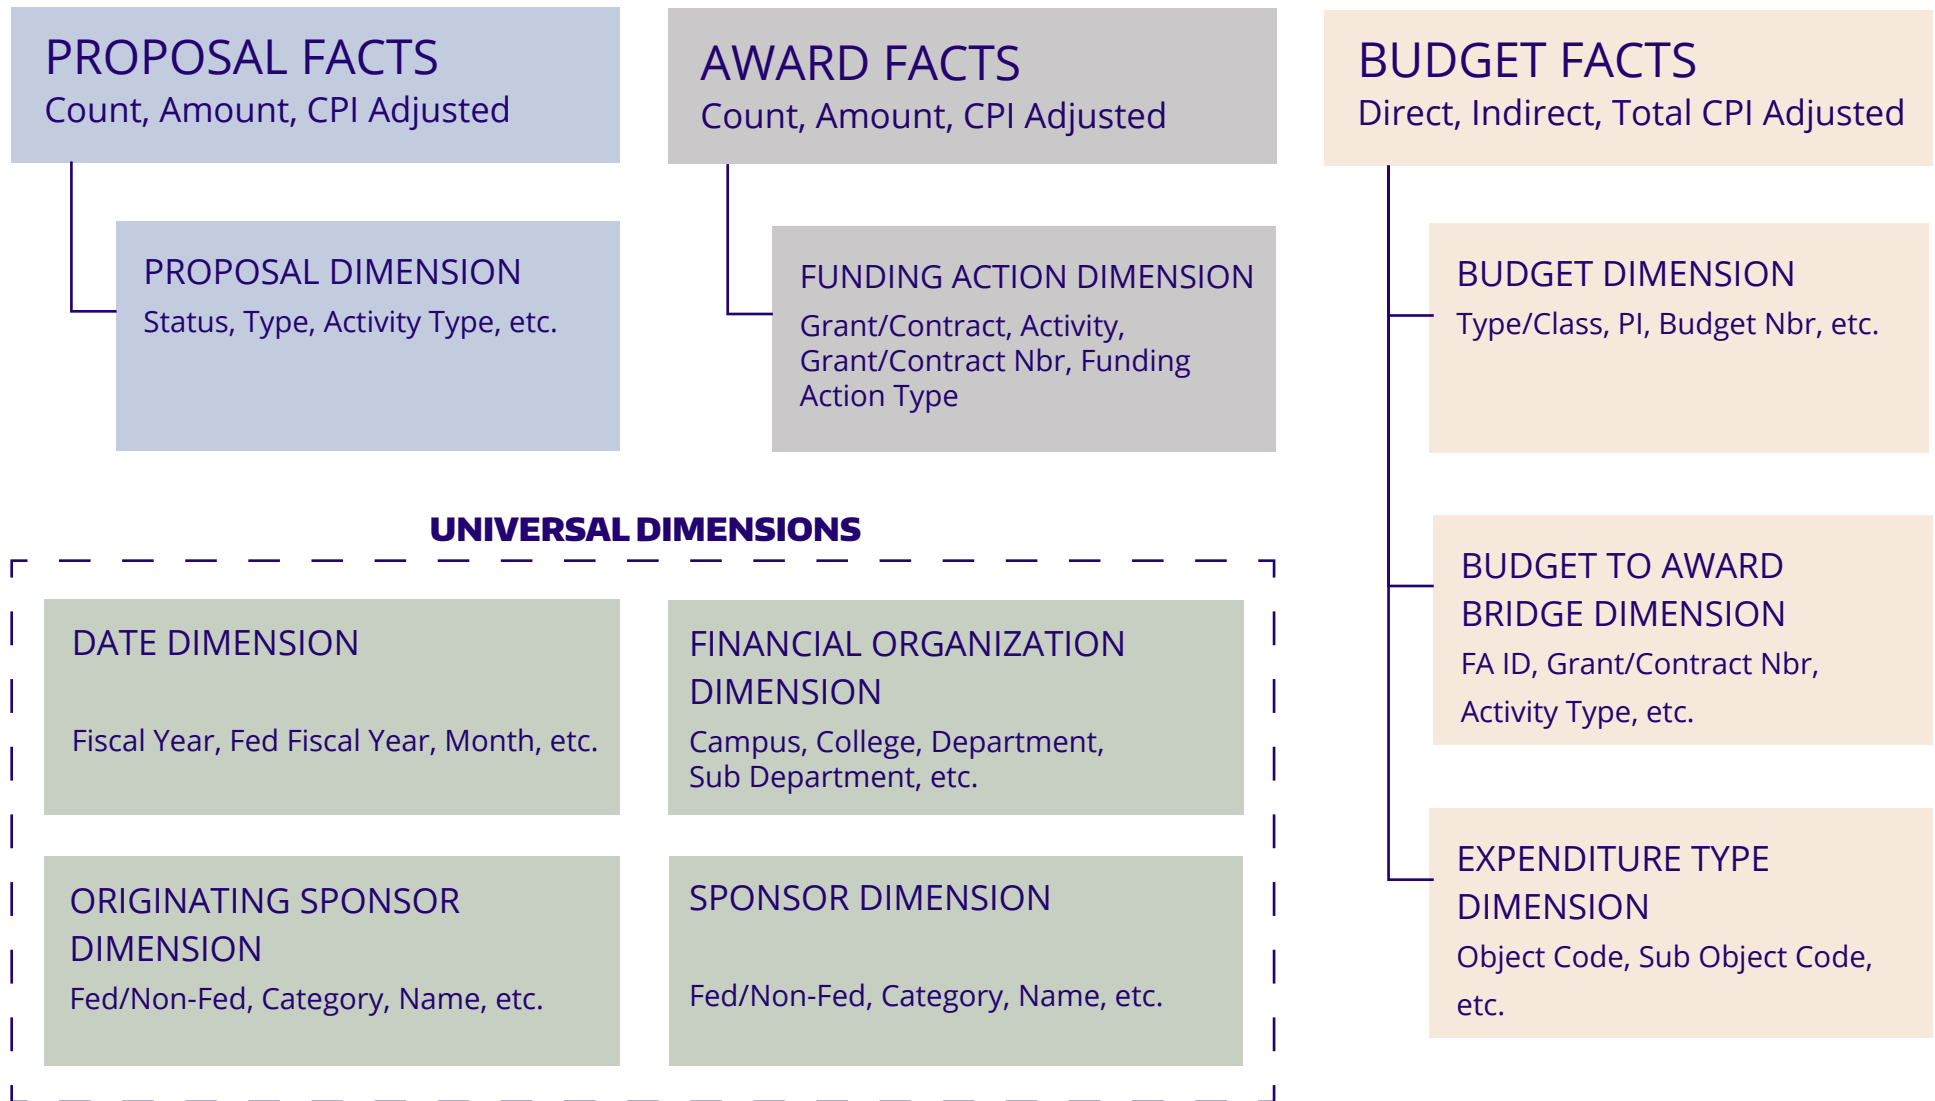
PROPOSAL FACTS
Count, Amount, CPI Adjusted

PROPOSAL DIMENSION
Status, Type, Activity Type, etc.

AWARD FACTS
Count, Amount, CPI Adjusted

FUNDING ACTION DIMENSION
Grant/Contract, Activity, Grant/Contract Nbr, Funding Action Type

BUDGET FACTS
Direct, Indirect, Total CPI Adjusted

BUDGET DIMENSION
Type/Class, PI, Budget Nbr, etc.

BUDGET TO AWARD BRIDGE DIMENSION
FA ID, Grant/Contract Nbr, Activity Type, etc.

EXPENDITURE TYPE DIMENSION
Object Code, Sub Object Code, etc.

UNIVERSAL DIMENSIONS

DATE DIMENSION
Fiscal Year, Fed Fiscal Year, Month, etc.

FINANCIAL ORGANIZATION DIMENSION
Campus, College, Department, Sub Department, etc.

ORIGINATING SPONSOR DIMENSION
Fed/Non-Fed, Category, Name, etc.

SPONSOR DIMENSION
Fed/Non-Fed, Category, Name, etc.